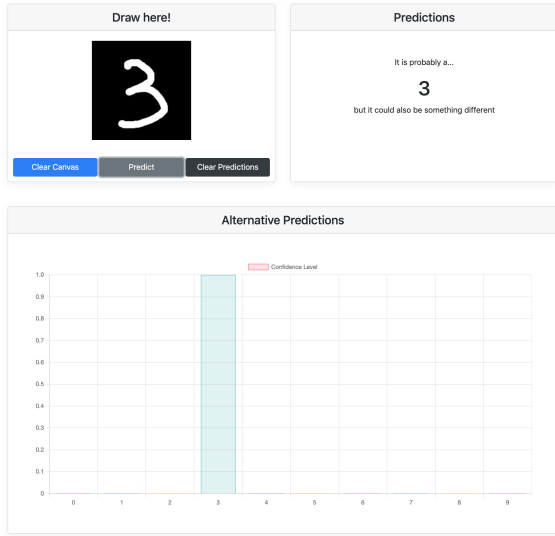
Draw here!

3

Clear Canvas
Predict
Clear Predictions

Predictions

It is probably a...

3

but it could also be something different

Alternative Predictions

Confidence Level

1.0
0.9
0.8
0.7
0.6
0.5
0.4
0.3
0.2
0.1
0

0
1
2
3
4
5
6
7
8
9